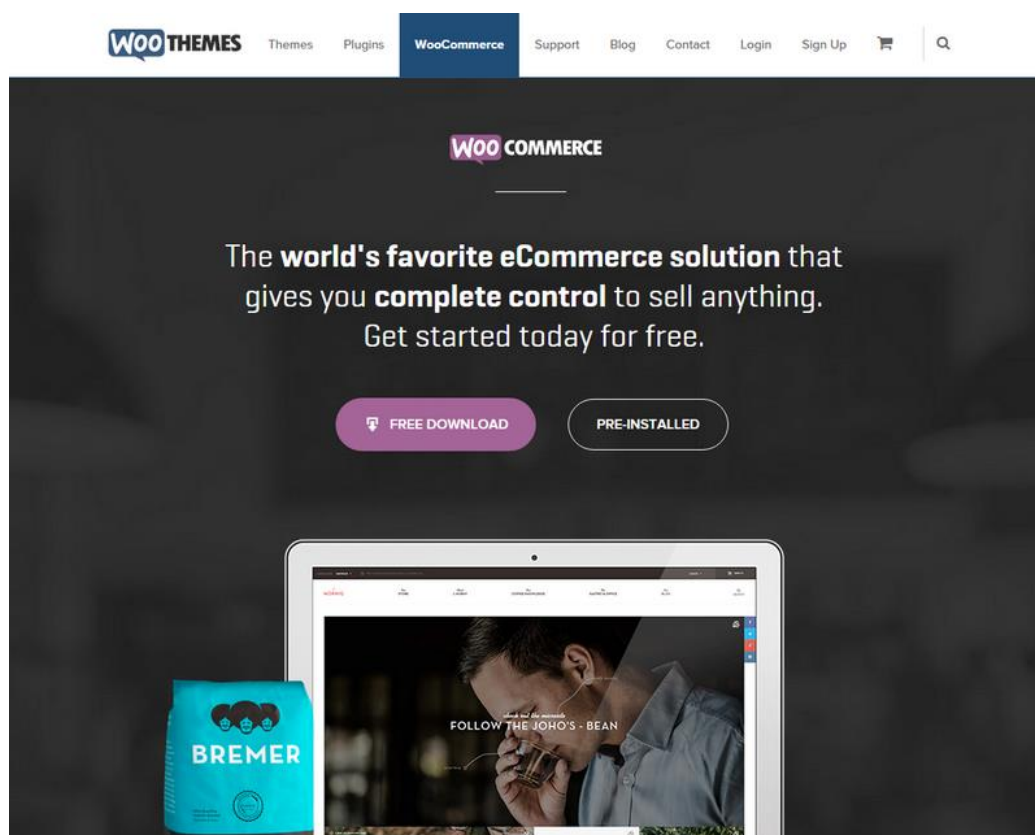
WOO THEMES Themes Plugins WooCommerce Support Blog Contact Login Sign Up

WOO COMMERCE

The **world's favorite eCommerce solution** that gives you **complete control** to sell anything. Get started today for free.

FREE DOWNLOAD PRE-INSTALLED

FOLLOW THE JOHO'S - BEAN

BREMER